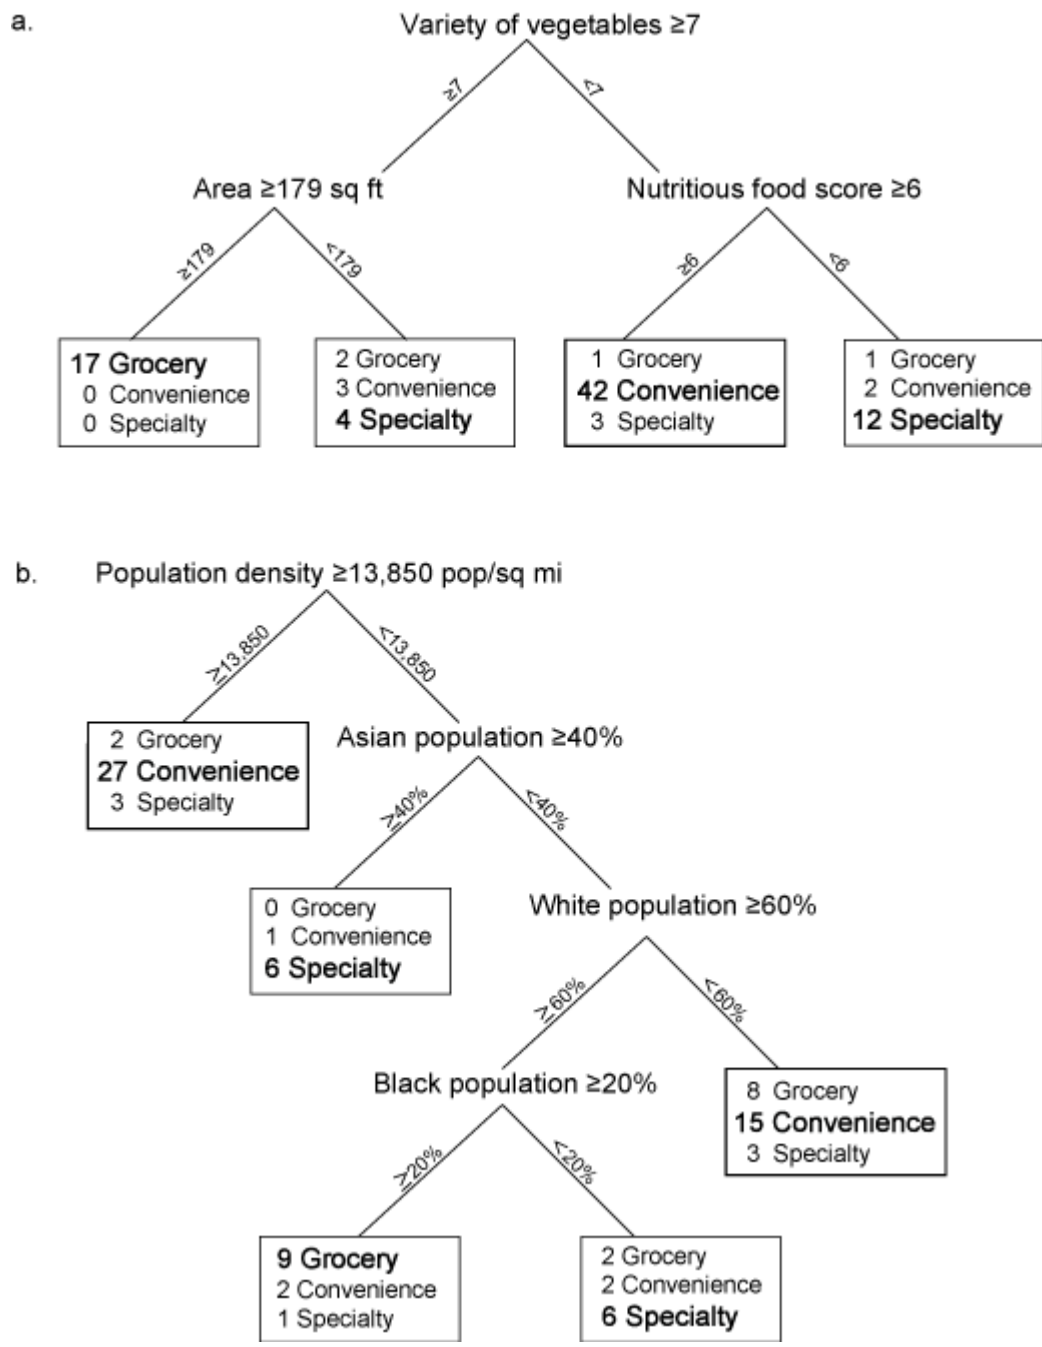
a.

Variety of vegetables ≥7

≥7

<7

Area ≥179 sq ft

Nutritious food score ≥6

≥179

<179

≥6

<6

17 Grocery
0 Convenience
0 Specialty

2 Grocery
3 Convenience
4 Specialty

1 Grocery
42 Convenience
3 Specialty

1 Grocery
2 Convenience
12 Specialty

b.

Population density ≥13,850 pop/sq mi

≥13,850

<13,850

2 Grocery
27 Convenience
3 Specialty

Asian population ≥40%

≥40%

<40%

0 Grocery
1 Convenience
6 Specialty

White population ≥60%

≥60%

<60%

Black population ≥20%

8 Grocery
15 Convenience
3 Specialty

≥20%

<20%

9 Grocery
2 Convenience
1 Specialty

2 Grocery
2 Convenience
6 Specialty